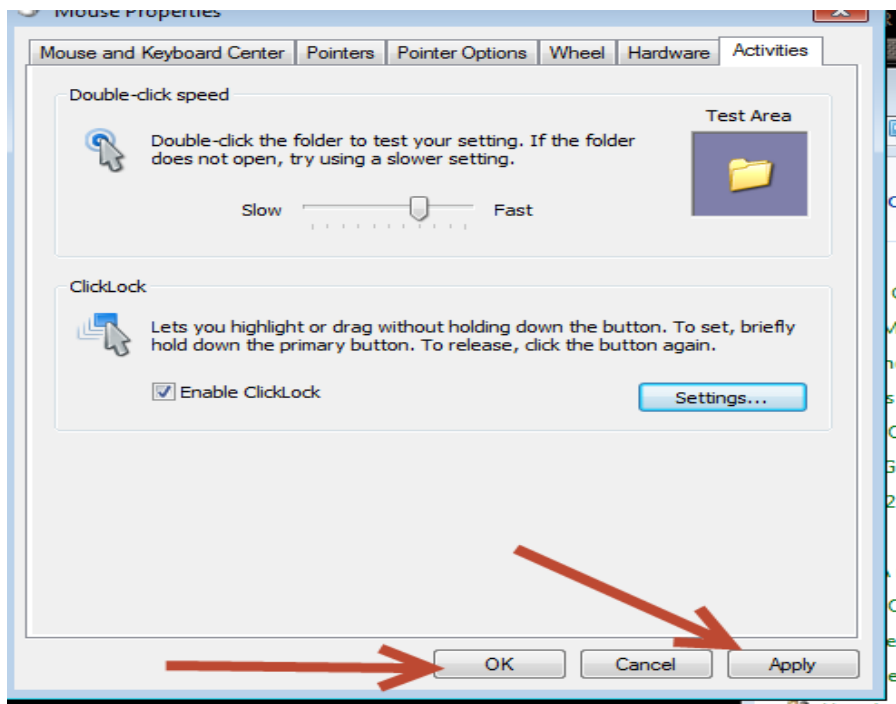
Mouse Properties

Mouse and Keyboard Center | Pointers | Pointer Options | Wheel | Hardware | Activities

Double-click speed

Double-click the folder to test your setting. If the folder does not open, try using a slower setting.

Test Area

Slow Fast

ClickLock

Lets you highlight or drag without holding down the button. To set, briefly hold down the primary button. To release, click the button again.

Enable ClickLock

Settings...

OK Cancel Apply